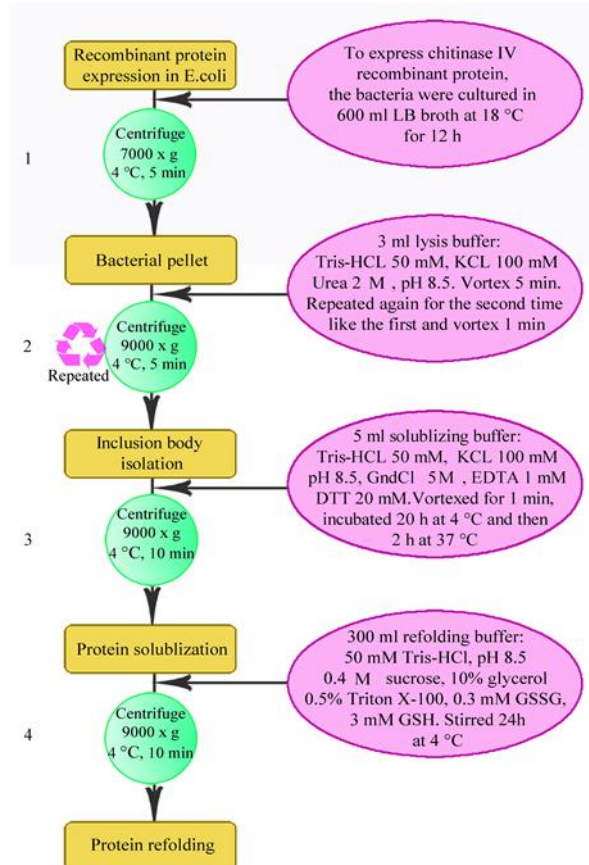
Recombinant protein expression in E.coli

To express chitinase IV recombinant protein, the bacteria were cultured in 600 ml LB broth at 18 °C for 12 h

1

Centrifuge 7000 x g 4 °C, 5 min

Bacterial pellet

3 ml lysis buffer: Tris-HCL 50 mM, KCL 100 mM Urea 2 M , pH 8.5. Vortex 5 min. Repeated again for the second time like the first and vortex 1 min

2

Repeated

Centrifuge 9000 x g 4 °C, 5 min

Inclusion body isolation

5 ml solublizing buffer: Tris-HCL 50 mM, KCL 100 mM pH 8.5, GndCl 5M , EDTA 1 mM DTT 20 mM.Vortexed for 1 min, incubated 20 h at 4 °C and then 2 h at 37 °C

3

Centrifuge 9000 x g 4 °C, 10 min

Protein solublization

300 ml refolding buffer: 50 mM Tris-HCl, pH 8.5 0.4 M sucrose, 10% glycerol 0.5% Triton X-100, 0.3 mM GSSG, 3 mM GSH. Stirred 24h at 4 °C

4

Centrifuge 9000 x g 4 °C, 10 min

Protein refolding